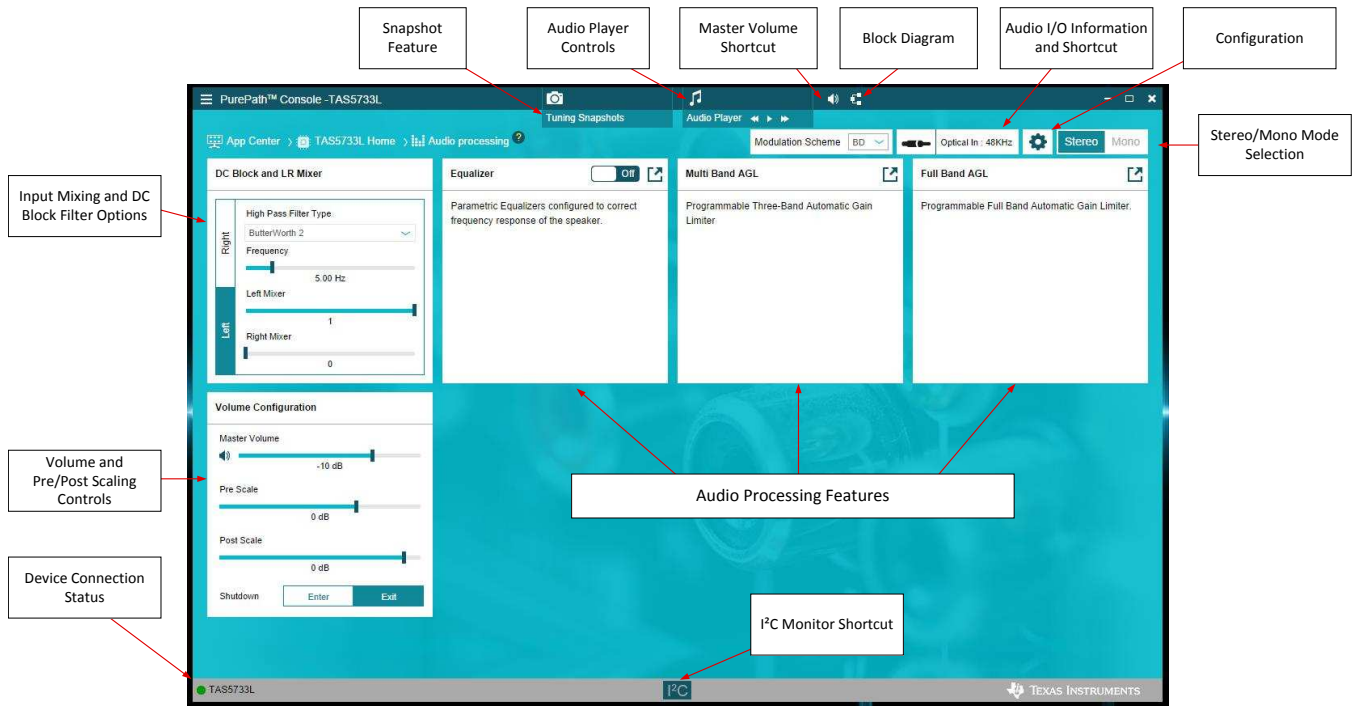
Snapshot Feature

Audio Player Controls

Master Volume Shortcut

Block Diagram

Audio I/O Information and Shortcut

Configuration

PurePath™ Console -TAS5733L

Tuning Snapshots

Audio Player

App Center › TAS5733L Home › Audio processing

Modulation Scheme BD

Optical In : 48KHz

Stereo Mono

Stereo/Mono Mode Selection

Input Mixing and DC Block Filter Options

DC Block and LR Mixer

Right

Left

High Pass Filter Type

ButterWorth 2

Frequency

5.00 Hz

Left Mixer

1

Right Mixer

0

Equalizer

Off

Parametric Equalizers configured to correct frequency response of the speaker.

Multi Band AGL

Programmable Three-Band Automatic Gain Limiter

Full Band AGL

Programmable Full Band Automatic Gain Limiter.

Volume Configuration

Master Volume

-10 dB

Pre Scale

0 dB

Post Scale

0 dB

Shutdown

Enter

Exit

Volume and Pre/Post Scaling Controls

Audio Processing Features

Device Connection Status

I²C Monitor Shortcut

TAS5733L

I²C

Texas Instruments